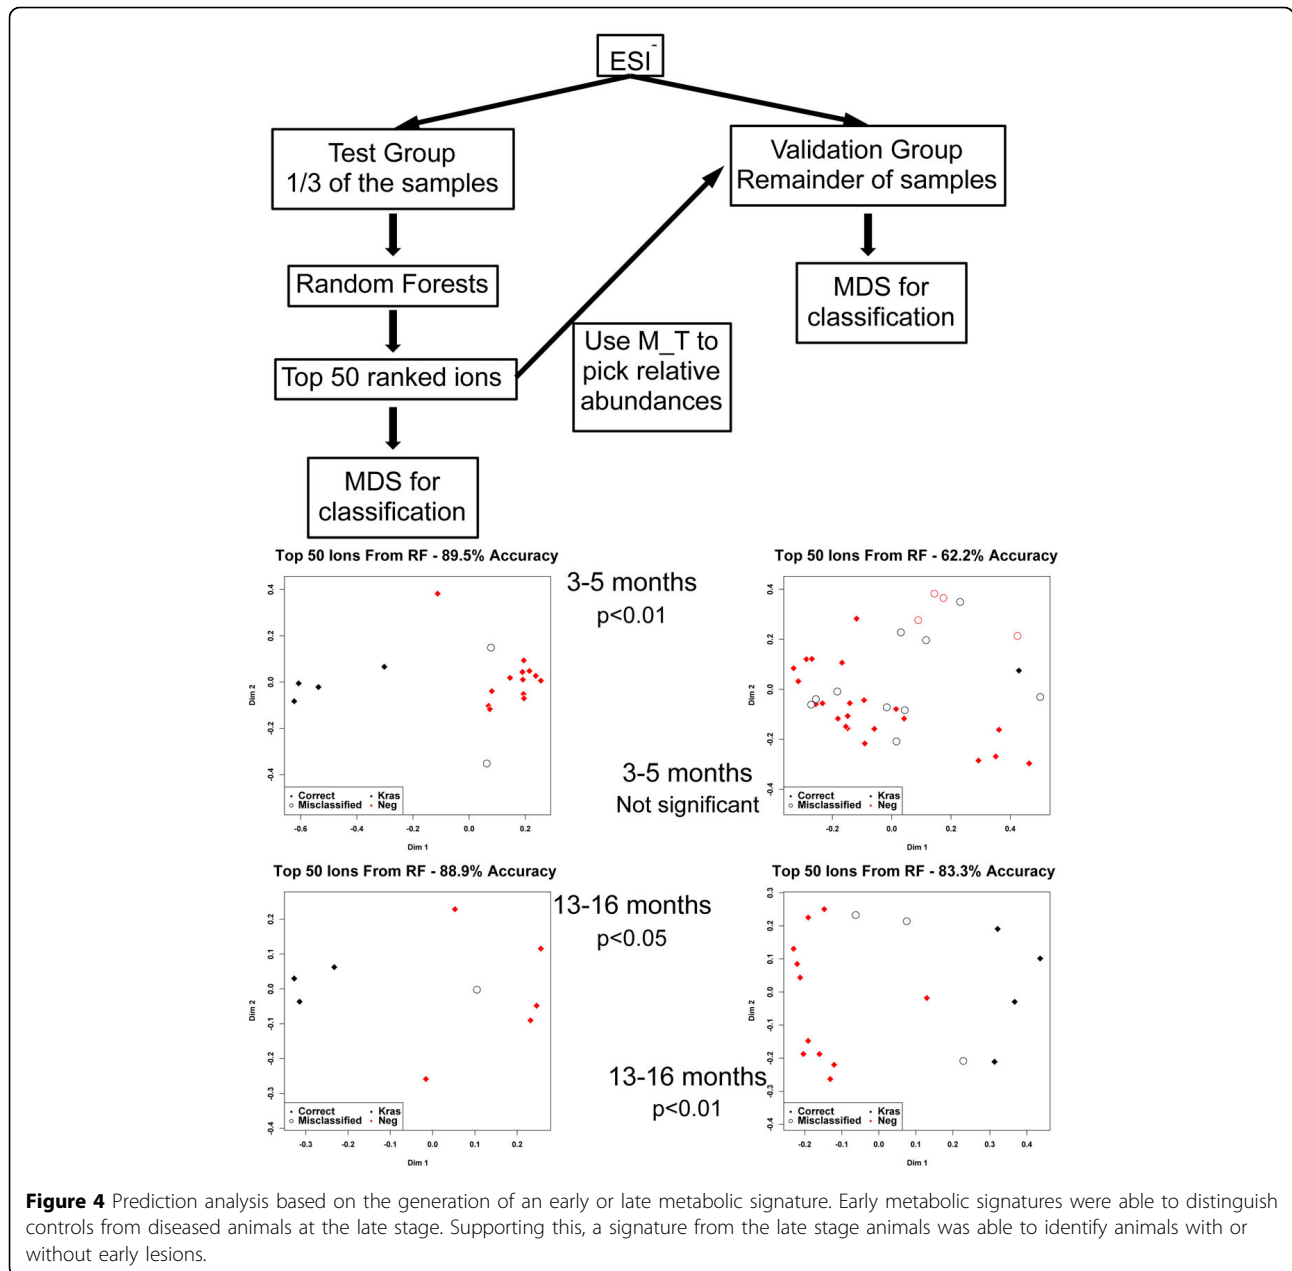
ESI$^-$

Test Group
1/3 of the samples

Validation Group
Remainder of samples

Random Forests

MDS for classification

Top 50 ranked ions

Use M_T to pick relative abundances

MDS for classification

Top 50 Ions From RF - 89.5% Accuracy

3-5 months
p<0.01

Top 50 Ions From RF - 62.2% Accuracy

0.4
0.2
0.0
-0.2
-0.4
Dim 2
-0.6 -0.4 -0.2 0.0 0.2
Dim 1
Correct
Misclassified
Kras
Neg

3-5 months
Not significant

0.4
0.2
0.0
-0.2
-0.4
Dim 2
-0.2 0.0 0.2 0.4
Dim 1
Correct
Misclassified
Kras
Neg

Top 50 Ions From RF - 88.9% Accuracy

13-16 months
p<0.05

Top 50 Ions From RF - 83.3% Accuracy

0.2
0.1
0.0
-0.1
-0.2
-0.3
-0.4
Dim 2
-0.3 -0.2 -0.1 0.0 0.1 0.2
Dim 1
Correct
Misclassified
Kras
Neg

13-16 months
p<0.01

0.3
0.2
0.1
0.0
-0.1
-0.2
-0.3
-0.4
Dim 2
-0.2 -0.1 0.0 0.1 0.2 0.3 0.4
Dim 1
Correct
Misclassified
Kras
Neg

**Figure 4** Prediction analysis based on the generation of an early or late metabolic signature. Early metabolic signatures were able to distinguish controls from diseased animals at the late stage. Supporting this, a signature from the late stage animals was able to identify animals with or without early lesions.